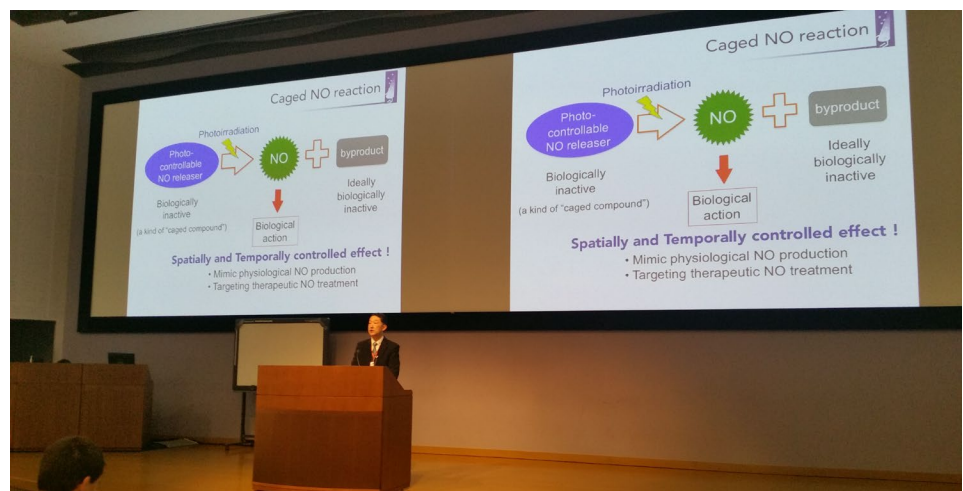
Caged NO reaction

Photoirradiation

Photo-controllable NO releaser

NO

byproduct

Biologically inactive

(a kind of "caged compound")

Biological action

Ideally biologically inactive

Spatially and Temporally controlled effect !

• Mimic physiological NO production
• Targeting therapeutic NO treatment

Caged NO reaction

Photoirradiation

Photo-controllable NO releaser

NO

byproduct

Biologically inactive

(a kind of "caged compound")

Biological action

Ideally biologically inactive

Spatially and Temporally controlled effect !

• Mimic physiological NO production
• Targeting therapeutic NO treatment